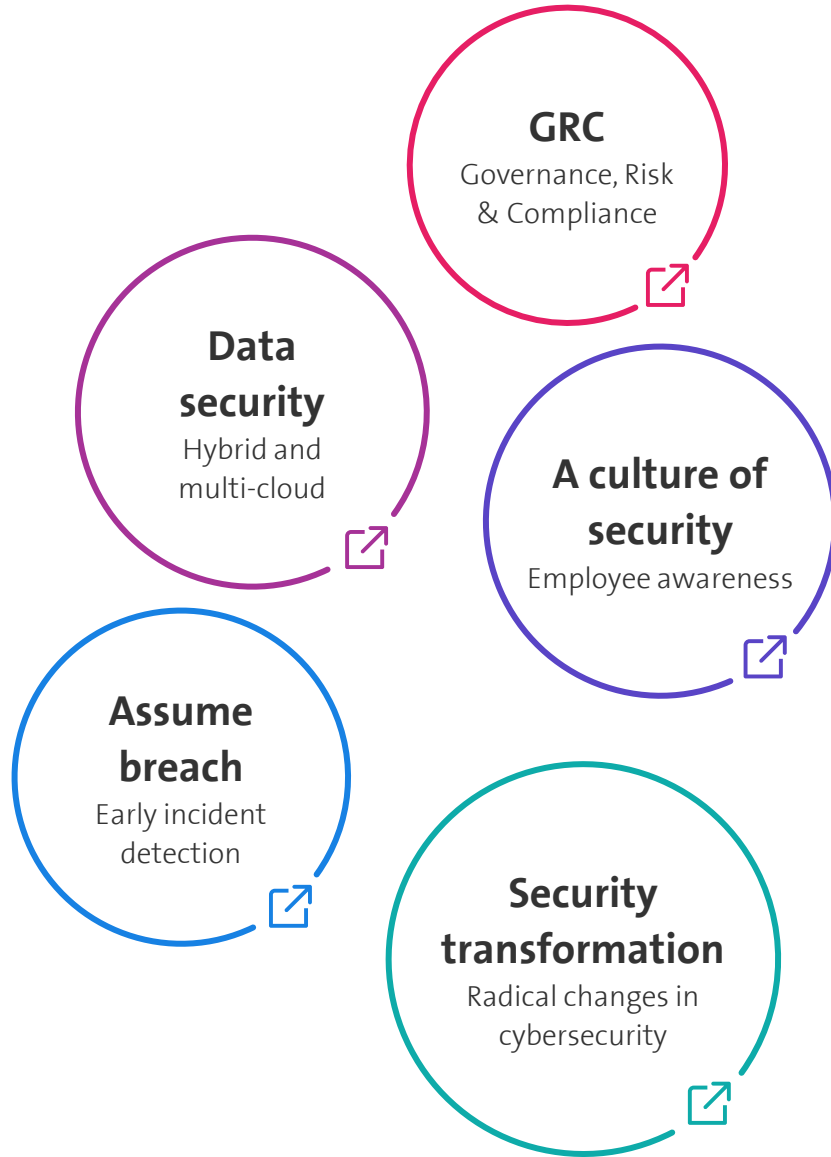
GRC
Governance, Risk & Compliance

Data security
Hybrid and multi-cloud

A culture of security
Employee awareness

Assume breach
Early incident detection

Security transformation
Radical changes in cybersecurity